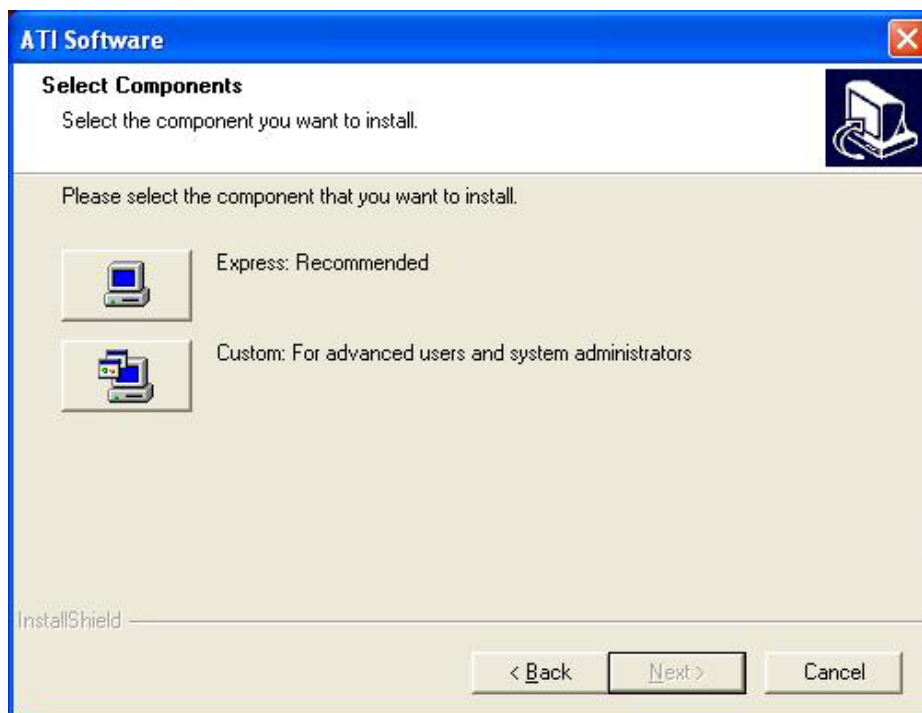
ATI Software

Select Components

Select the component you want to install.

Please select the component that you want to install.

Express: Recommended

Custom: For advanced users and system administrators

InstallShield

< Back

Next >

Cancel